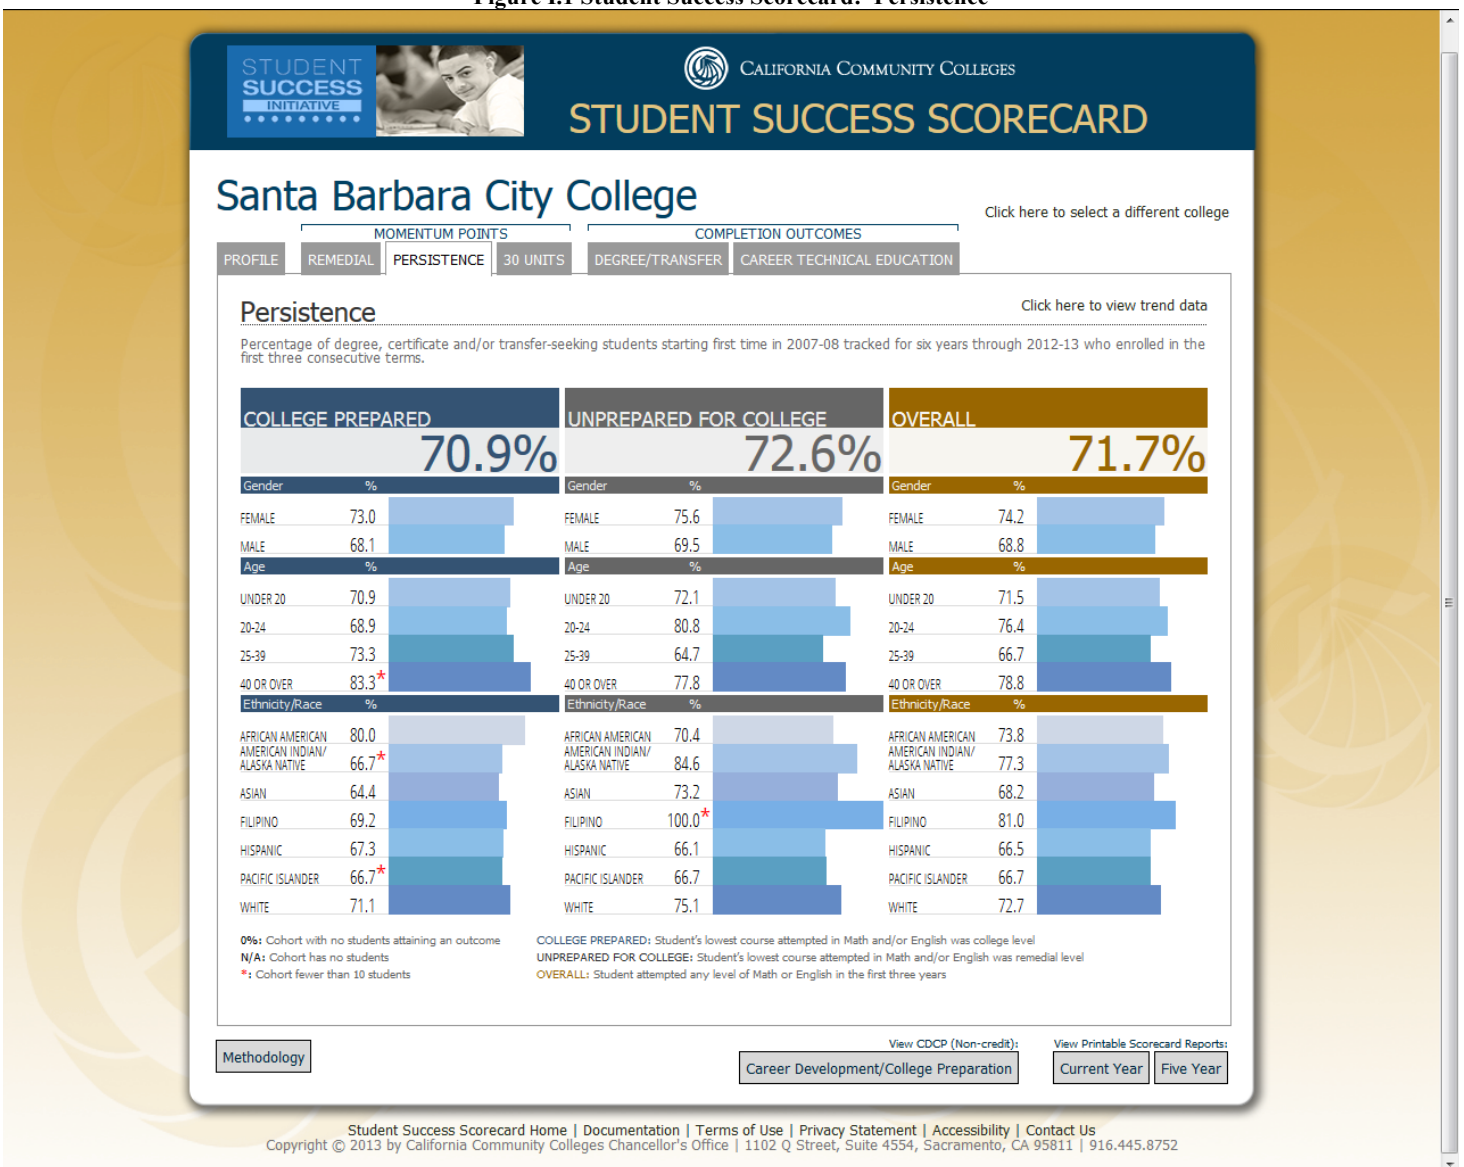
STUDENT SUCCESS INITIATIVE

California Community Colleges

STUDENT SUCCESS SCORECARD

Santa Barbara City College

Click here to select a different college

MOMENTUM POINTS

COMPLETION OUTCOMES

PROFILE | REMEDIAL | PERSISTENCE | 30 UNITS | DEGREE/TRANSFER | CAREER TECHNICAL EDUCATION

Persistence

Click here to view trend data

Percentage of degree, certificate and/or transfer-seeking students starting first time in 2007-08 tracked for six years through 2012-13 who enrolled in the first three consecutive terms.

COLLEGE PREPARED 70.9%

| Gender | % |
|---|---|
| FEMALE | 73.0 |
| MALE | 68.1 |

| Age | % |
|---|---|
| UNDER 20 | 70.9 |
| 20-24 | 68.9 |
| 25-39 | 73.3 |
| 40 OR OVER | 83.3* |

| Ethnicity/Race | % |
|---|---|
| AFRICAN AMERICAN | 80.0 |
| AMERICAN INDIAN/ ALASKA NATIVE | 66.7* |
| ASIAN | 64.4 |
| FILIPINO | 69.2 |
| HISPANIC | 67.3 |
| PACIFIC ISLANDER | 66.7* |
| WHITE | 71.1 |

UNPREPARED FOR COLLEGE 72.6%

| Gender | % |
|---|---|
| FEMALE | 75.6 |
| MALE | 69.5 |

| Age | % |
|---|---|
| UNDER 20 | 72.1 |
| 20-24 | 80.8 |
| 25-39 | 64.7 |
| 40 OR OVER | 77.8 |

| Ethnicity/Race | % |
|---|---|
| AFRICAN AMERICAN | 70.4 |
| AMERICAN INDIAN/ ALASKA NATIVE | 84.6 |
| ASIAN | 73.2 |
| FILIPINO | 100.0* |
| HISPANIC | 66.1 |
| PACIFIC ISLANDER | 66.7 |
| WHITE | 75.1 |

OVERALL 71.7%

| Gender | % |
|---|---|
| FEMALE | 74.2 |
| MALE | 68.8 |

| Age | % |
|---|---|
| UNDER 20 | 71.5 |
| 20-24 | 76.4 |
| 25-39 | 66.7 |
| 40 OR OVER | 78.8 |

| Ethnicity/Race | % |
|---|---|
| AFRICAN AMERICAN | 73.8 |
| AMERICAN INDIAN/ ALASKA NATIVE | 77.3 |
| ASIAN | 68.2 |
| FILIPINO | 81.0 |
| HISPANIC | 66.5 |
| PACIFIC ISLANDER | 66.7 |
| WHITE | 72.7 |

0%: Cohort with no students attaining an outcome
N/A: Cohort has no students
*: Cohort fewer than 10 students

COLLEGE PREPARED: Student's lowest course attempted in Math and/or English was college level
UNPREPARED FOR COLLEGE: Student's lowest course attempted in Math and/or English was remedial level
OVERALL: Student attempted any level of Math or English in the first three years

Methodology

View CDCP (Non-credit):
Career Development/College Preparation

View Printable Scorecard Reports:
Current Year | Five Year

Student Success Scorecard Home | Documentation | Terms of Use | Privacy Statement | Accessibility | Contact Us
Copyright © 2013 by California Community Colleges Chancellor's Office | 1102 Q Street, Suite 4554, Sacramento, CA 95811 | 916.445.8752